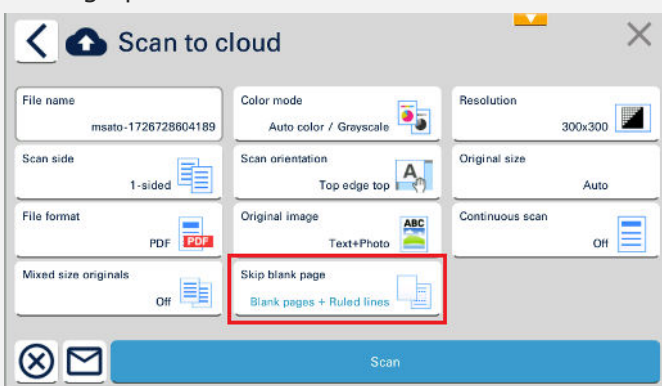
Scan to cloud

File name
msato-1726728604189

Color mode
Auto color / Grayscale

Resolution
300x300

Scan side
1-sided

Scan orientation
Top edge top

Original size
Auto

File format
PDF

PDF

Original image
Text+Photo

ABC

Continuous scan
Off

Mixed size originals
Off

Skip blank page
Blank pages + Ruled lines

Scan